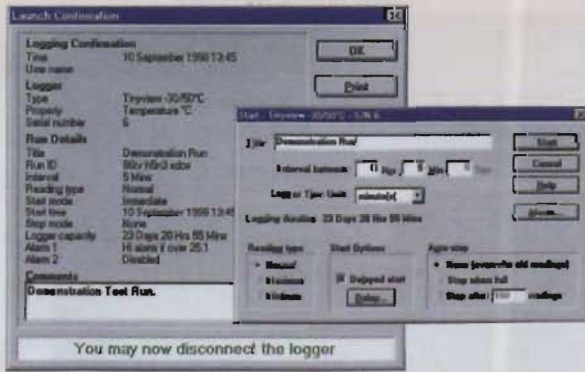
Launch Confirmation

Logging Confirmation
Time 10 September 1998 13:45
User name

OK

Logger
Type Tinyview -30/50°C
Property Temperature °C
Serial number 6

Print

Run Details
Title Demonstration Run
Run ID 96b h5n3 xdce
Interval 5 Mins
Reading type Normal
Start mode Immediate
Start time 10 September 1998 13:45
Stop mode None
Logger capacity 23 Days 20 Hrs 55 Mins
Alarm 1 Hi alarm if over 25.1
Alarm 2 Disabled

Comments
Demonstration Test Run.

You may now disconnect the logger

Start - Tinyview -30/50°C - S/N 6

Title Demonstration Run

Start
Cancel
Help
Alarm...

Interval between 0 Hrs 5 Min 0 Sec

Logs or Time Unit minute(s)

Logging duration 23 Days 20 Hrs 55 Mins

Reading type
Normal
Maximum
Minimum

Start Options
Delayed start
Delay...

Auto-stop
None (overwrite old readings)
Stop when full
Stop after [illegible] readings